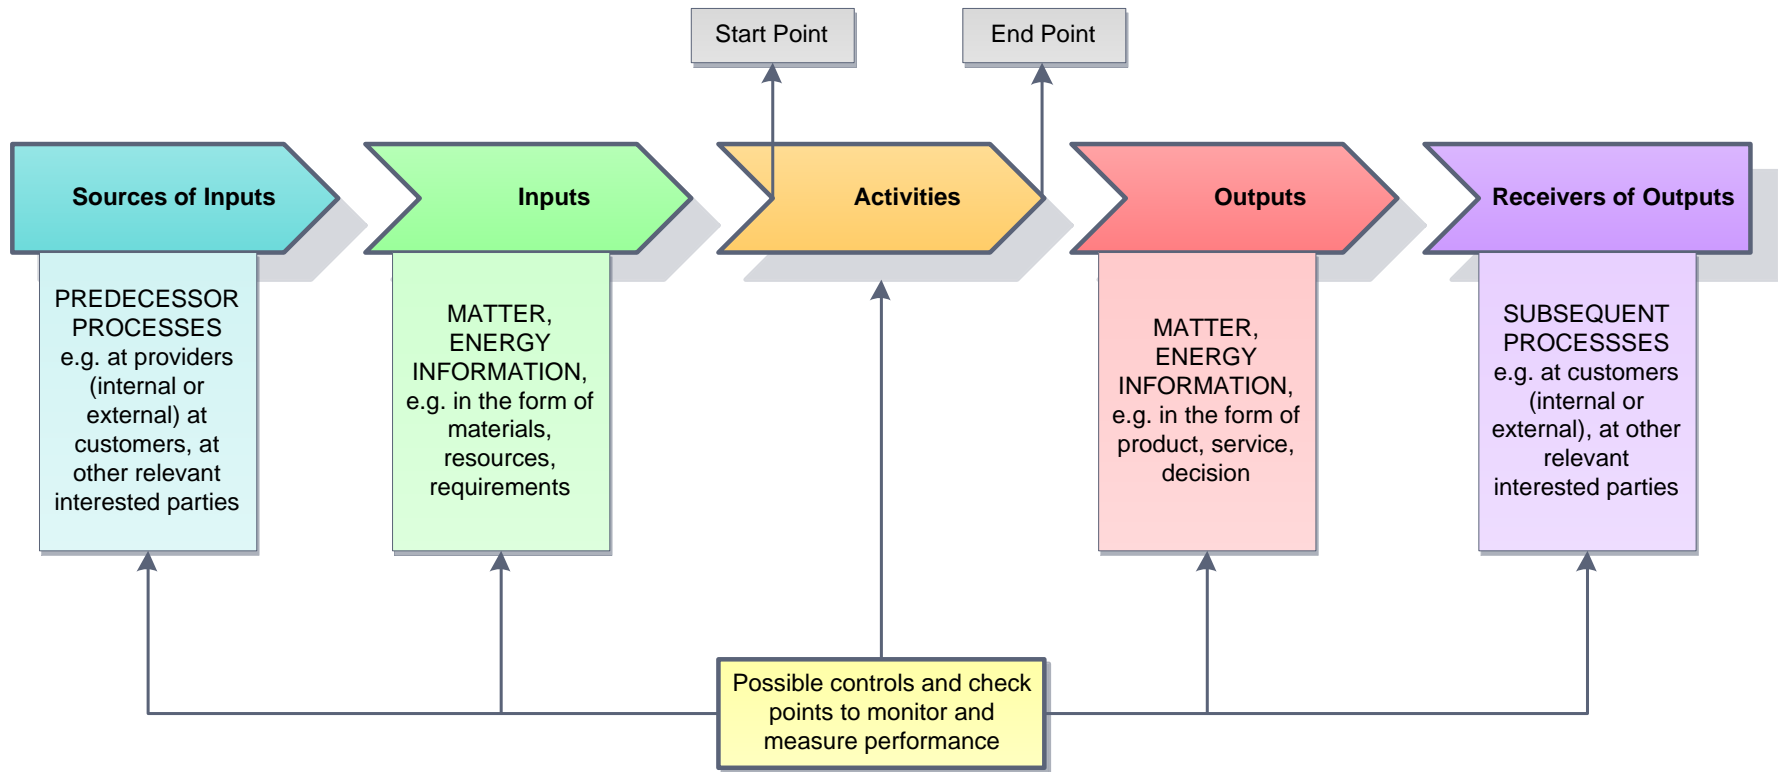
Start Point

End Point

Sources of Inputs

Inputs

Activities

Outputs

Receivers of Outputs

PREDECESSOR PROCESSES e.g. at providers (internal or external) at customers, at other relevant interested parties

MATTER, ENERGY INFORMATION, e.g. in the form of materials, resources, requirements

MATTER, ENERGY INFORMATION, e.g. in the form of product, service, decision

SUBSEQUENT PROCESSSES e.g. at customers (internal or external), at other relevant interested parties

Possible controls and check points to monitor and measure performance